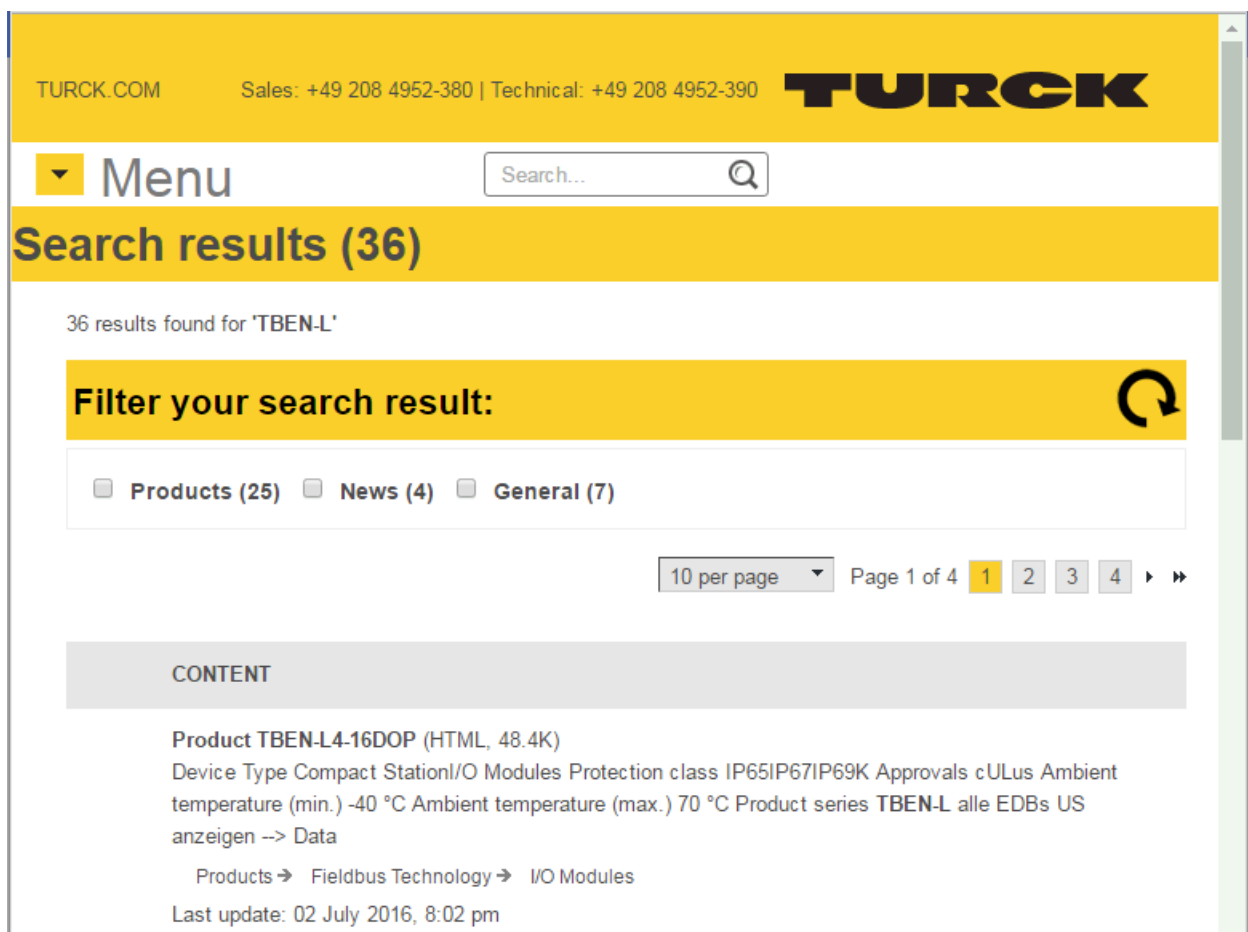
TURCK.COM Sales: +49 208 4952-380 | Technical: +49 208 4952-390 TURCK

Menu

Search...

Search results (36)

36 results found for 'TBEN-L'

Filter your search result:

Products (25) News (4) General (7)

10 per page Page 1 of 4 1 2 3 4

CONTENT

Product TBEN-L4-16DOP (HTML, 48.4K)
Device Type Compact StationI/O Modules Protection class IP65IP67IP69K Approvals cULus Ambient temperature (min.) -40 °C Ambient temperature (max.) 70 °C Product series TBEN-L alle EDBs US anzeigen --> Data

Products → Fieldbus Technology → I/O Modules

Last update: 02 July 2016, 8:02 pm